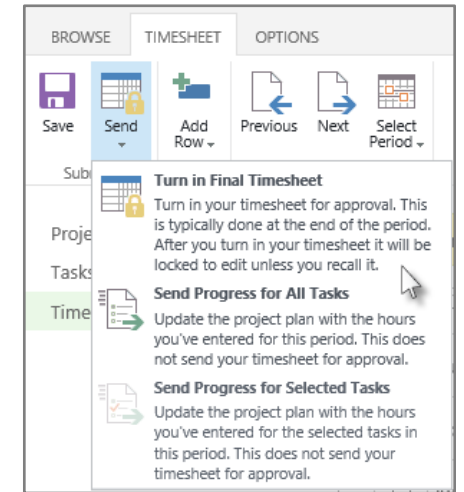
BROWSE TIMESHEET OPTIONS

Save Send Add Row Previous Next Select Period

Sub

Proje

Tasks

Time

Turn in Final Timesheet
Turn in your timesheet for approval. This is typically done at the end of the period. After you turn in your timesheet it will be locked to edit unless you recall it.

Send Progress for All Tasks
Update the project plan with the hours you've entered for this period. This does not send your timesheet for approval.

Send Progress for Selected Tasks
Update the project plan with the hours you've entered for the selected tasks in this period. This does not send your timesheet for approval.